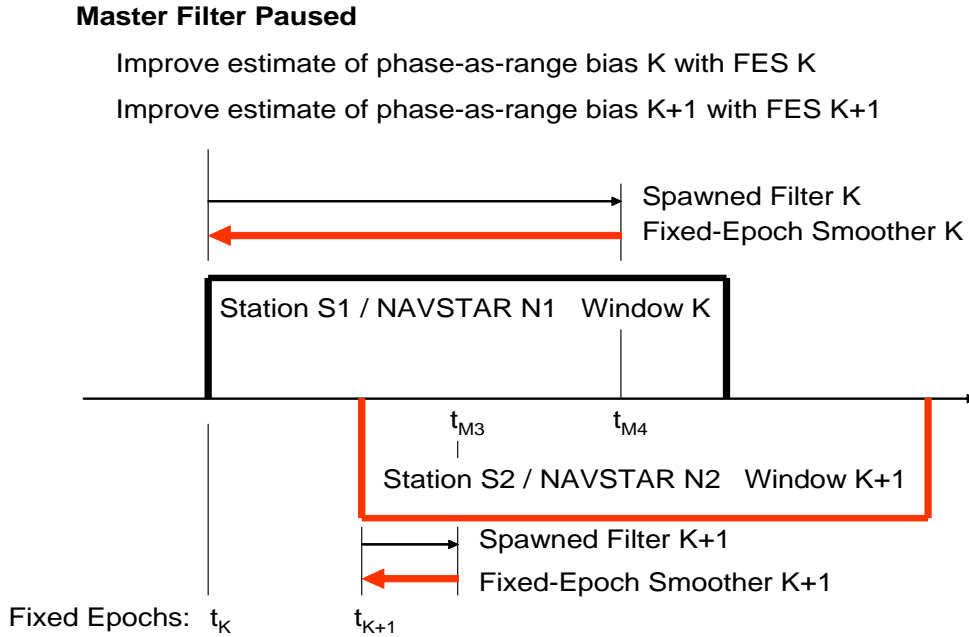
**Master Filter Paused**

Improve estimate of phase-as-range bias K with FES K

Improve estimate of phase-as-range bias K+1 with FES K+1

Spawned Filter K

Fixed-Epoch Smoother K

Station S1 / NAVSTAR N1 Window K

$t_{M3}$

$t_{M4}$

Station S2 / NAVSTAR N2 Window K+1

Spawned Filter K+1

Fixed-Epoch Smoother K+1

Fixed Epochs: $t_K$ $t_{K+1}$